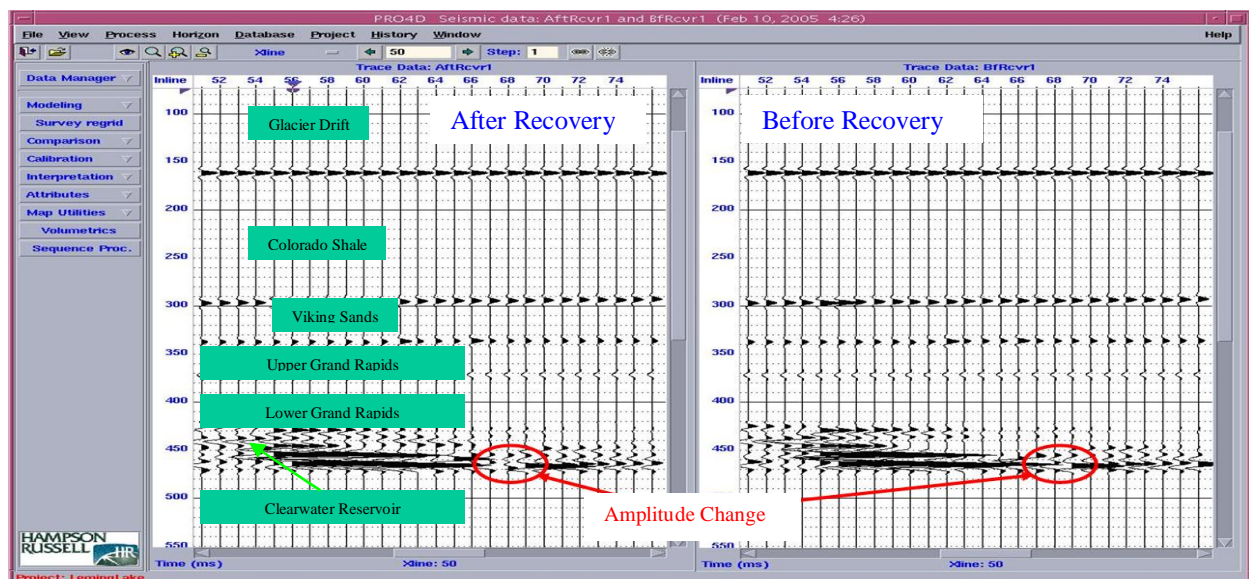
PRO4D Seismic data: AftRcvr1 and BfRcvr1 (Feb 10, 2005 4:26)

File View Process Horizon Database Project History Window Help

Xline 50 Step: 1

Data Manager
Modeling
Survey regrid
Comparison
Calibration
Interpretation
Attributes
Map Utilities
Volumetrics
Sequence Proc.

Trace Data: AftRcvr1

Inline 52 54 56 58 60 62 64 66 68 70 72 74

100
150
200
250
300
350
400
450
500
550

Glacier Drift

After Recovery

Colorado Shale

Viking Sands

Upper Grand Rapids

Lower Grand Rapids

Clearwater Reservoir

Time (ms) Xline: 50

Trace Data: BfRcvr1

Inline 52 54 56 58 60 62 64 66 68 70 72 74

100
150
200
250
300
350
400
450
500
550

Before Recovery

Amplitude Change

Time (ms) Xline: 50

HAMPSON RUSSELL HR

Project: LemingLake